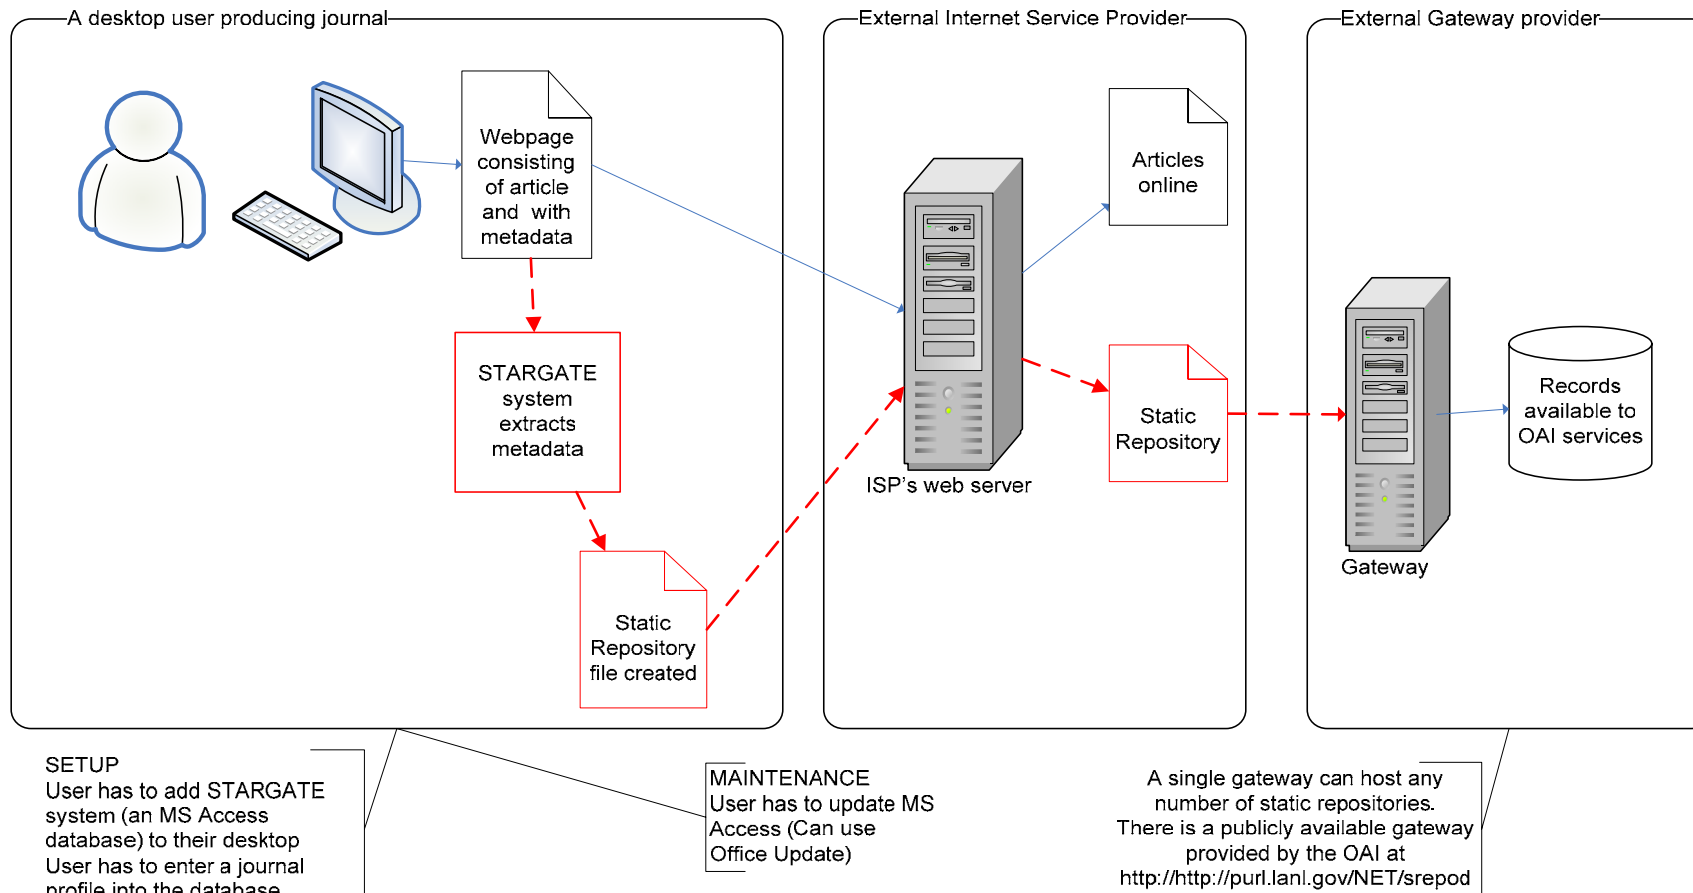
A desktop user producing journal

Webpage consisting of article and with metadata

STARGATE system extracts metadata

Static Repository file created

External Internet Service Provider

Articles online

ISP's web server

Static Repository

External Gateway provider

Gateway

Records available to OAI services

SETUP
User has to add STARGATE system (an MS Access database) to their desktop
User has to enter a journal profile into the database

MAINTENANCE
User has to update MS Access (Can use Office Update)

A single gateway can host any number of static repositories.
There is a publicly available gateway provided by the OAI at http://http://purl.lanl.gov/NET/srepod